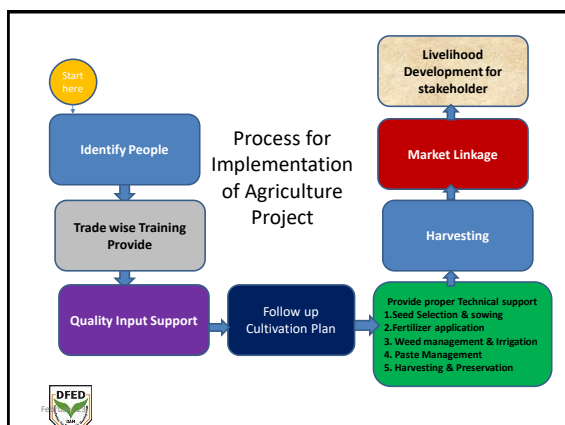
Start here

Identify People

Process for Implementation of Agriculture Project

Trade wise Training Provide

Quality Input Support

Follow up Cultivation Plan

Provide proper Technical support
1.Seed Selection & sowing
2.Fertilizer application
3. Weed management & Irrigation
4. Paste Management
5. Harvesting & Preservation

Harvesting

Market Linkage

Livelihood Development for stakeholder

DFED

F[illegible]